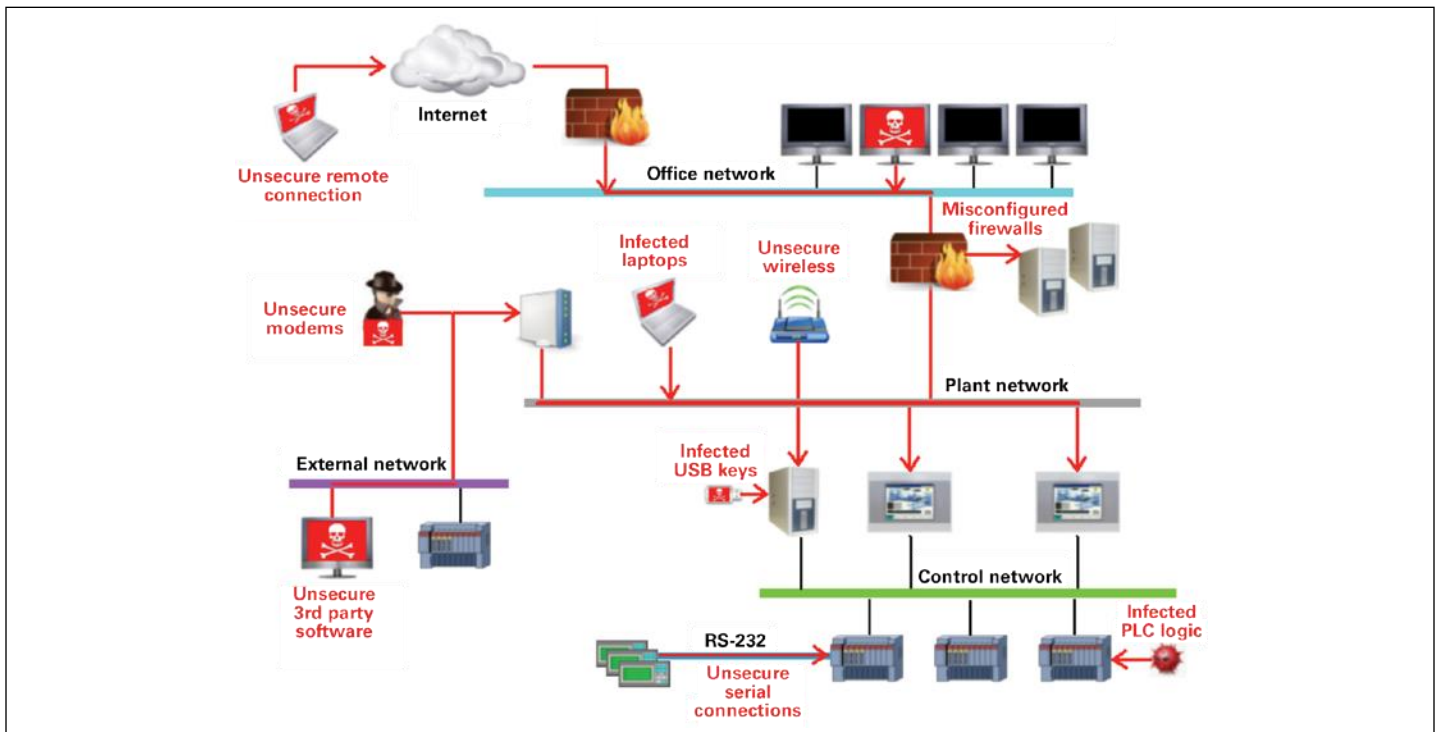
Internet

Unsecure remote connection

Office network

Misconfigured firewalls

Infected laptops

Unsecure wireless

Unsecure modems

Plant network

External network

Infected USB keys

Unsecure 3rd party software

Control network

RS-232

Unsecure serial connections

Infected PLC logic